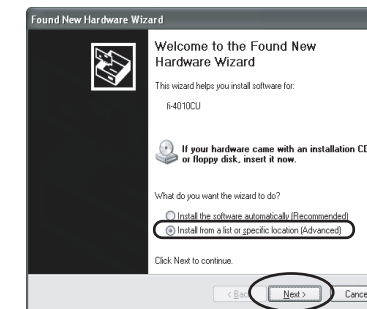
Found New Hardware Wizard

Welcome to the Found New Hardware Wizard

This wizard helps you install software for:

fi-4010CU

If your hardware came with an installation CD or floppy disk, insert it now.

What do you want the wizard to do?

Install the software automatically (Recommended)

Install from a list or specific location (Advanced)

Click Next to continue.

< Back

Next >

Cance